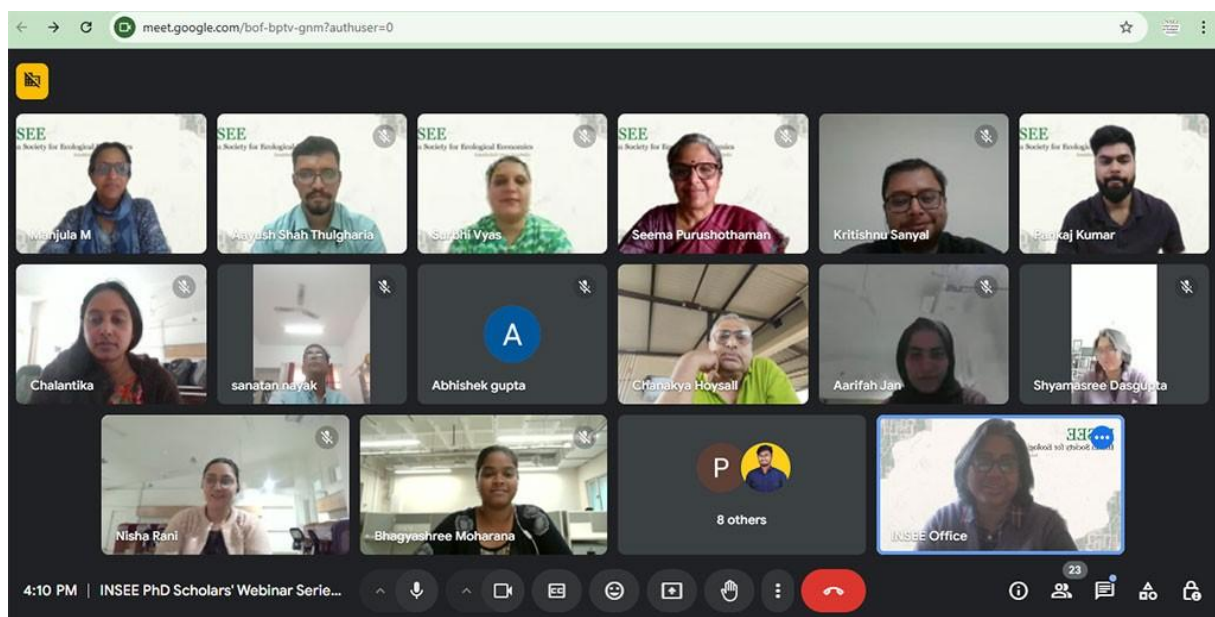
meet.google.com/bof-bptv-gnm?authuser=0

SEE
n Society for Ecological Economics

Manjula M

SEE
n Society for Ecological

Aayush Shah Thulgharia

SEE
n Society for Ecological

Surbhi Vyas

SEE
n Society for Ecological

Seema Purushothaman

Kritishnu Sanyal

SEE
n Society for Ecological

Pankaj Kumar

Chalantika

sanatan nayak

A

Abhishek gupta

Chanakya Hoysall

Aarifah Jan

Shyamasree Dasgupta

Nisha Rani

Bhagyashree Moharana

P

8 others

SEE

INSEE Office

4:10 PM | INSEE PhD Scholars' Webinar Serie...

23